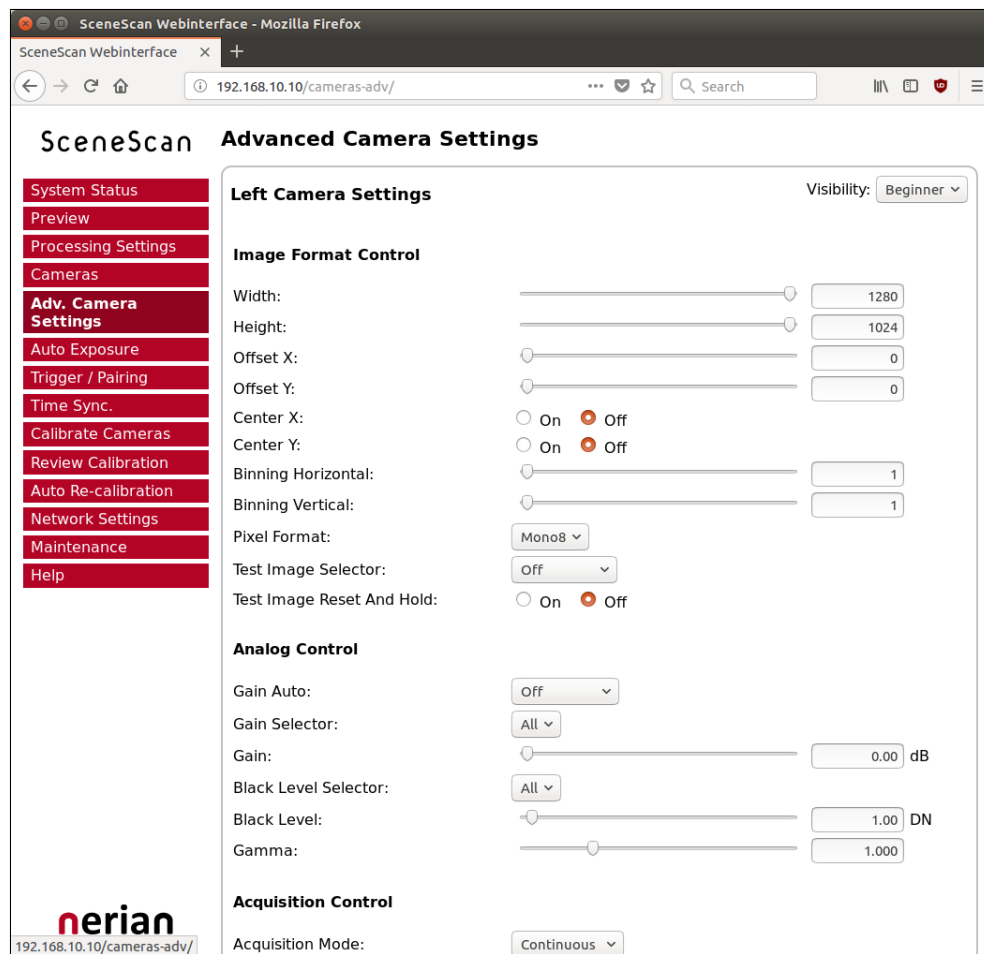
SceneScan Webinterface - Mozilla Firefox
SceneScan Webinterface ×
192.168.10.10/cameras-adv/
Search

SceneScan

Advanced Camera Settings

System Status
Preview
Processing Settings
Cameras
Adv. Camera Settings
Auto Exposure
Trigger / Pairing
Time Sync.
Calibrate Cameras
Review Calibration
Auto Re-calibration
Network Settings
Maintenance
Help

Left Camera Settings

Visibility: Beginner

Image Format Control

| | |
|---|---|
| Width: | 1280 |
| Height: | 1024 |
| Offset X: | 0 |
| Offset Y: | 0 |
| Center X: | On Off |
| Center Y: | On Off |
| Binning Horizontal: | 1 |
| Binning Vertical: | 1 |
| Pixel Format: | Mono8 |
| Test Image Selector: | Off |
| Test Image Reset And Hold: | On Off |

Analog Control

| | |
|---|---|
| Gain Auto: | Off |
| Gain Selector: | All |
| Gain: | 0.00 dB |
| Black Level Selector: | All |
| Black Level: | 1.00 DN |
| Gamma: | 1.000 |

Acquisition Control

Acquisition Mode: Continuous

nerian
192.168.10.10/cameras-adv/